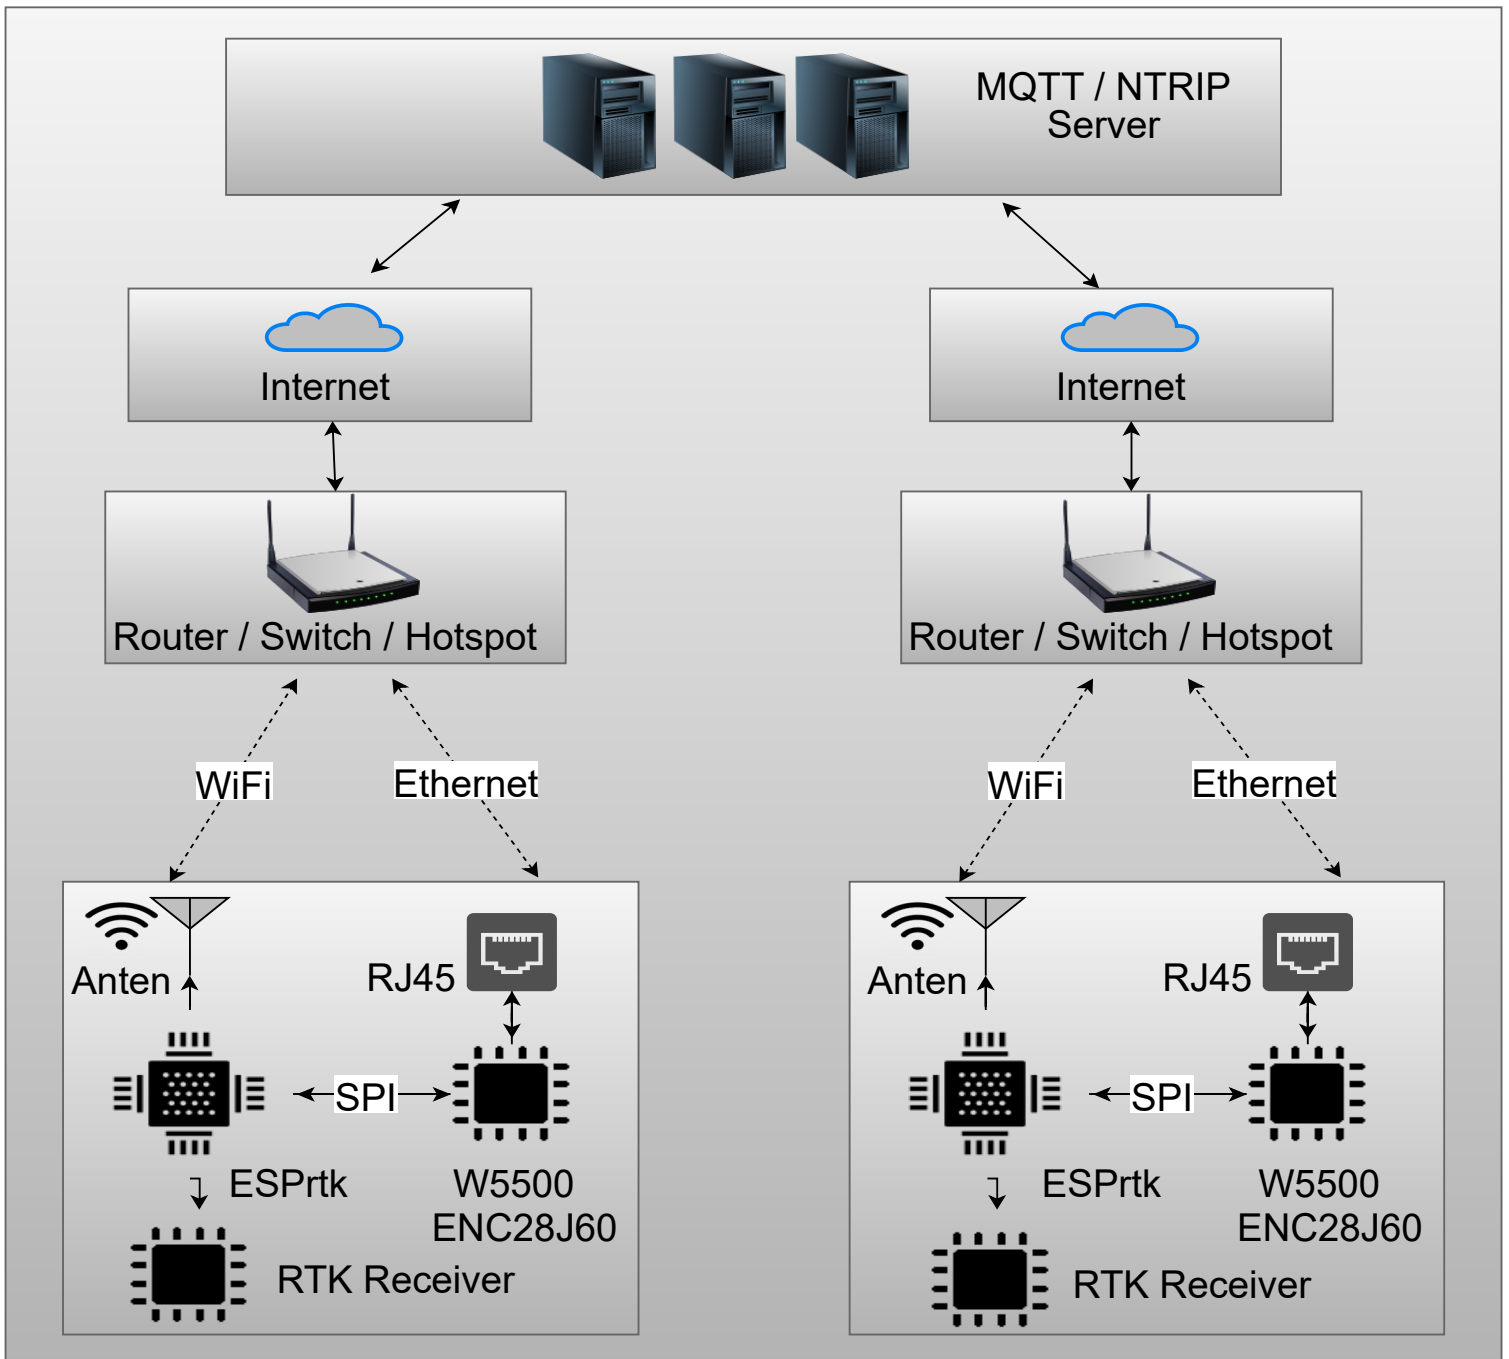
MQTT / NTRIP Server

Internet

Internet

Router / Switch / Hotspot

Router / Switch / Hotspot

WiFi

Ethernet

WiFi

Ethernet

Anten

RJ45

SPI

ESPrtk

W5500
ENC28J60

RTK Receiver

Anten

RJ45

SPI

ESPrtk

W5500
ENC28J60

RTK Receiver